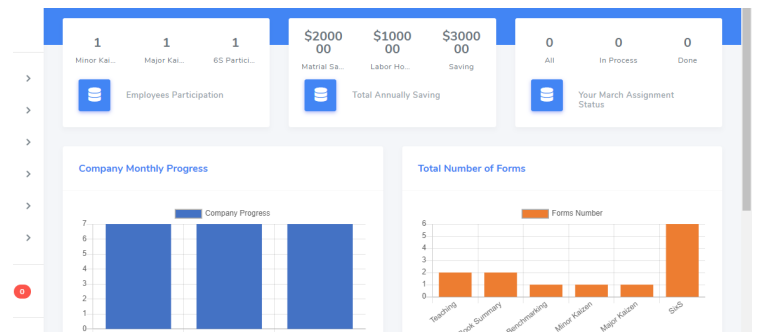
1
Minor Kai...

1
Major Kai...

1
6S Partici...

Employees Participation

$2000 00
Matrial Sa...

$1000 00
Labor Ho...

$3000 00
Saving

Total Annually Saving

0
All

0
In Process

0
Done

Your March Assignment Status

Company Monthly Progress

Company Progress

7
6
5
4
3
2
1
0

Total Number of Forms

Forms Number

6
5
4
3
2
1
0

Teaching
Book Summary
Benchmarking
Minor Kaizen
Major Kaizen
SixS

0